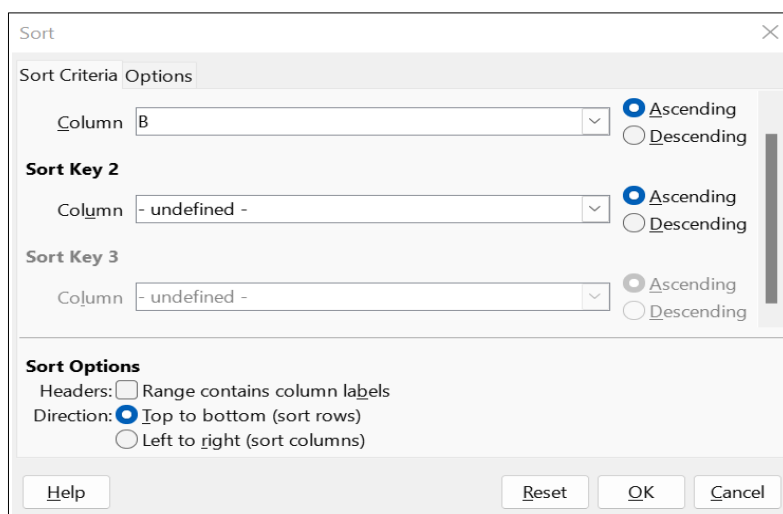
Sort

Sort Criteria Options

Column B
Ascending
Descending

Sort Key 2

Column - undefined -
Ascending
Descending

Sort Key 3

Column - undefined -
Ascending
Descending

Sort Options
Headers: Range contains column labels
Direction: Top to bottom (sort rows)
Left to right (sort columns)

Help
Reset
OK
Cancel